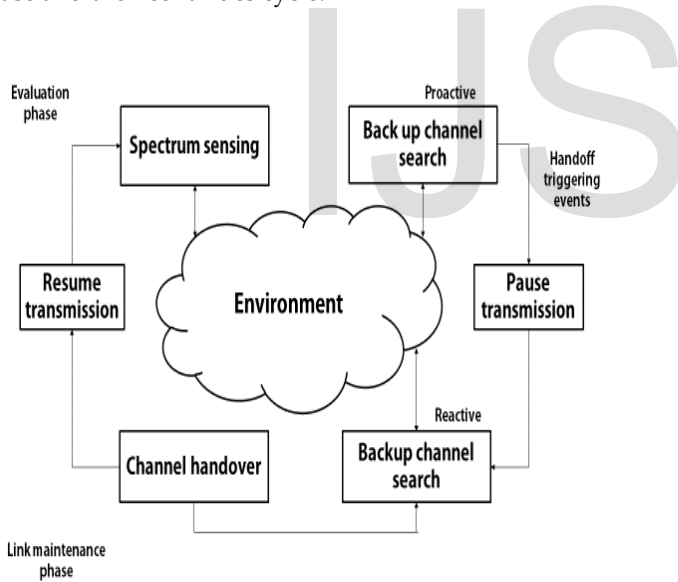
Evaluation phase

Spectrum sensing

Proactive

Back up channel search

Handoff triggering events

Resume transmission

Environment

Pause transmission

Reactive

Channel handover

Backup channel search

Link maintenance phase